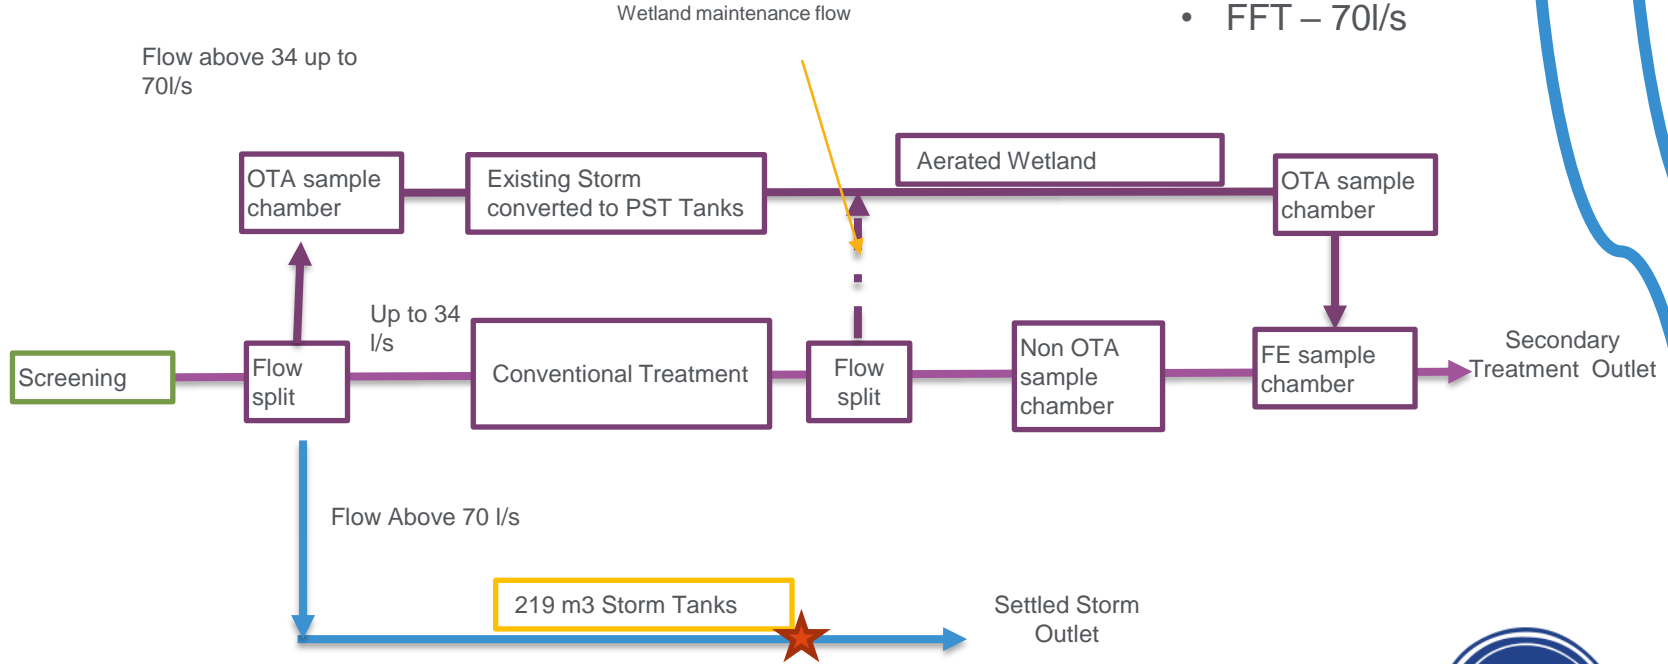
Wetland maintenance flow

• FFT – 70l/s

Flow above 34 up to 70l/s

OTA sample chamber

Existing Storm converted to PST Tanks

Aerated Wetland

OTA sample chamber

Up to 34 l/s

Screening

Flow split

Conventional Treatment

Flow split

Non OTA sample chamber

FE sample chamber

Secondary Treatment Outlet

Flow Above 70 l/s

219 m3 Storm Tanks

Settled Storm Outlet